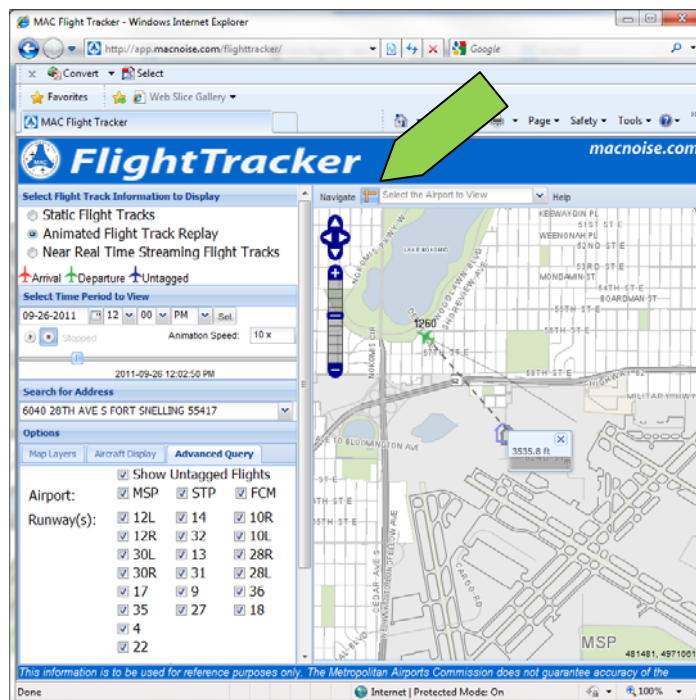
MAC Flight Tracker - Windows Internet Explorer

http://app.macnoise.com/flighttracker/

Google

Convert Select

Favorites Web Slice Gallery

MAC Flight Tracker

Page Safety Tools

FlightTracker

macnoise.com

Select Flight Track Information to Display

Static Flight Tracks

Animated Flight Track Replay

Near Real Time Streaming Flight Tracks

Arrival Departure Untagged

Select Time Period to View

09-26-2011 12 00 PM Set

Stopped Animation Speed: 10 x

2011-09-26 12:02:50 PM

Search for Address

6040 28TH AVE S FORT SNELLING 55417

Options

Map Layers Aircraft Display Advanced Query

Show Untagged Flights

| Airport: | MSP | STP | FCM |
|---|---|---|---|
| Runway(s): | 12L | 14 | 10R |
| | 12R | 32 | 10L |
| | 30L | 13 | 28R |
| | 30R | 31 | 28L |
| | 17 | 9 | 36 |
| | 35 | 27 | 18 |
| | 4 | | |
| | 22 | | |

Navigate Select the Airport to View Help

KEEWAYDIN PL

51ST ST E

WEENONAH PL

52ND ST E

MONDAMIN ST

54TH ST E

BOARDMAN ST

55TH ST E

56TH ST E

57TH ST E

58TH ST E

HIGHWAY 62

MILITARY HWY

NOKOMIS PKWY W

LAKE NOKOMIS

WOODLAWN BLVD

SHOREVIEW AVE

NOKOMIS CIR

1260

3535.8 ft

TO BLOOMINGTON AVE

59TH ST E

60TH ST E

61ST ST E

CEDAR AVE S

SOUTHERN YELLOW AVE

CARGO RD

MSP

481481, 4971061

This information is to be used for reference purposes only. The Metropolitan Airports Commission does not guarantee accuracy of the

Done

Internet | Protected Mode: On

100%